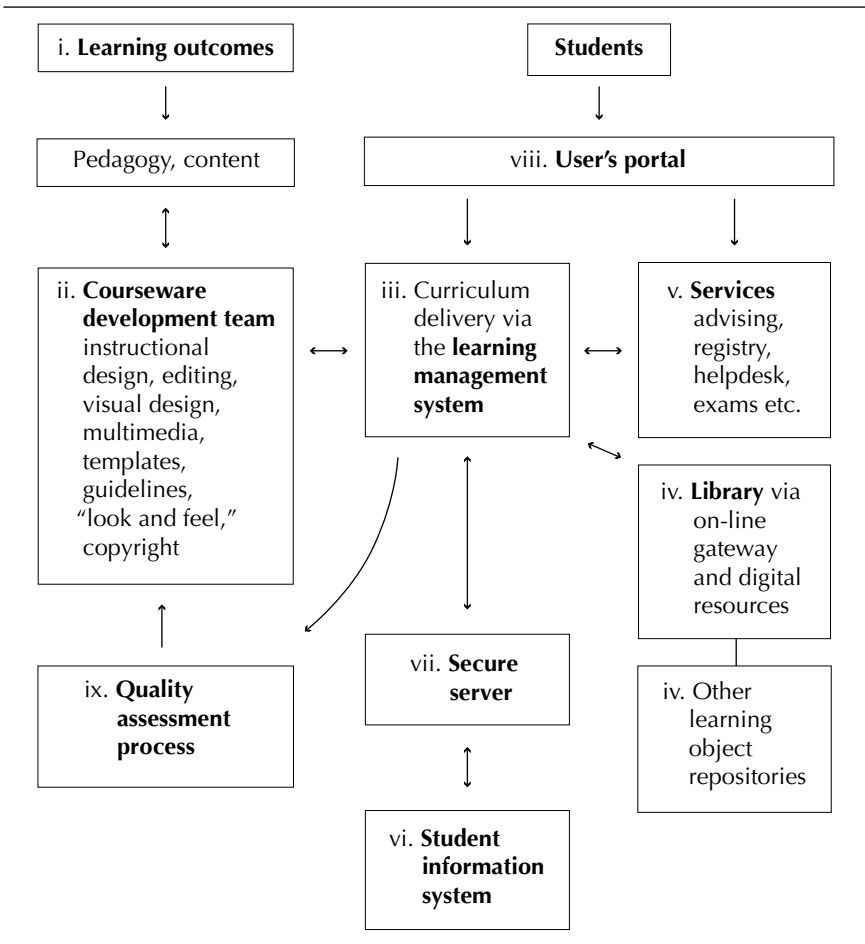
i. **Learning outcomes**

**Students**

Pedagogy, content

viii. **User's portal**

ii. **Courseware development team** instructional design, editing, visual design, multimedia, templates, guidelines, "look and feel," copyright

iii. Curriculum delivery via the **learning management system**

v. **Services** advising, registry, helpdesk, exams etc.

iv. **Library** via on-line gateway and digital resources

ix. **Quality assessment process**

vii. **Secure server**

iv. Other learning object repositories

vi. **Student information system**